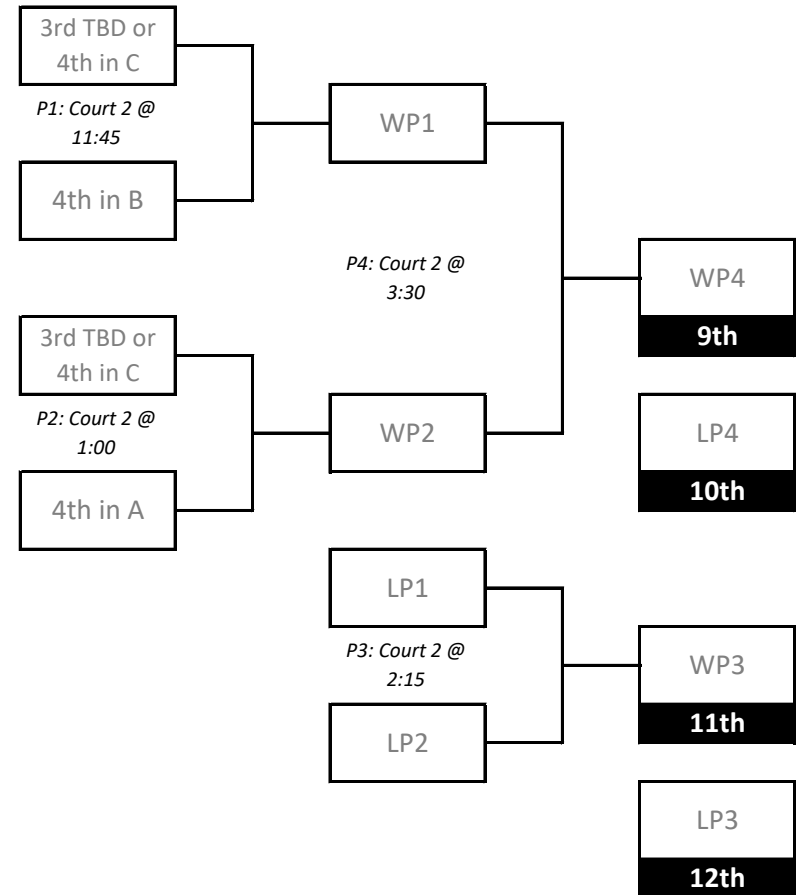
3rd TBD or 4th in C

P1: Court 2 @ 11:45

4th in B

WP1

P4: Court 2 @ 3:30

3rd TBD or 4th in C

P2: Court 2 @ 1:00

4th in A

WP2

WP4

9th

LP4

10th

LP1

P3: Court 2 @ 2:15

LP2

WP3

11th

LP3

12th